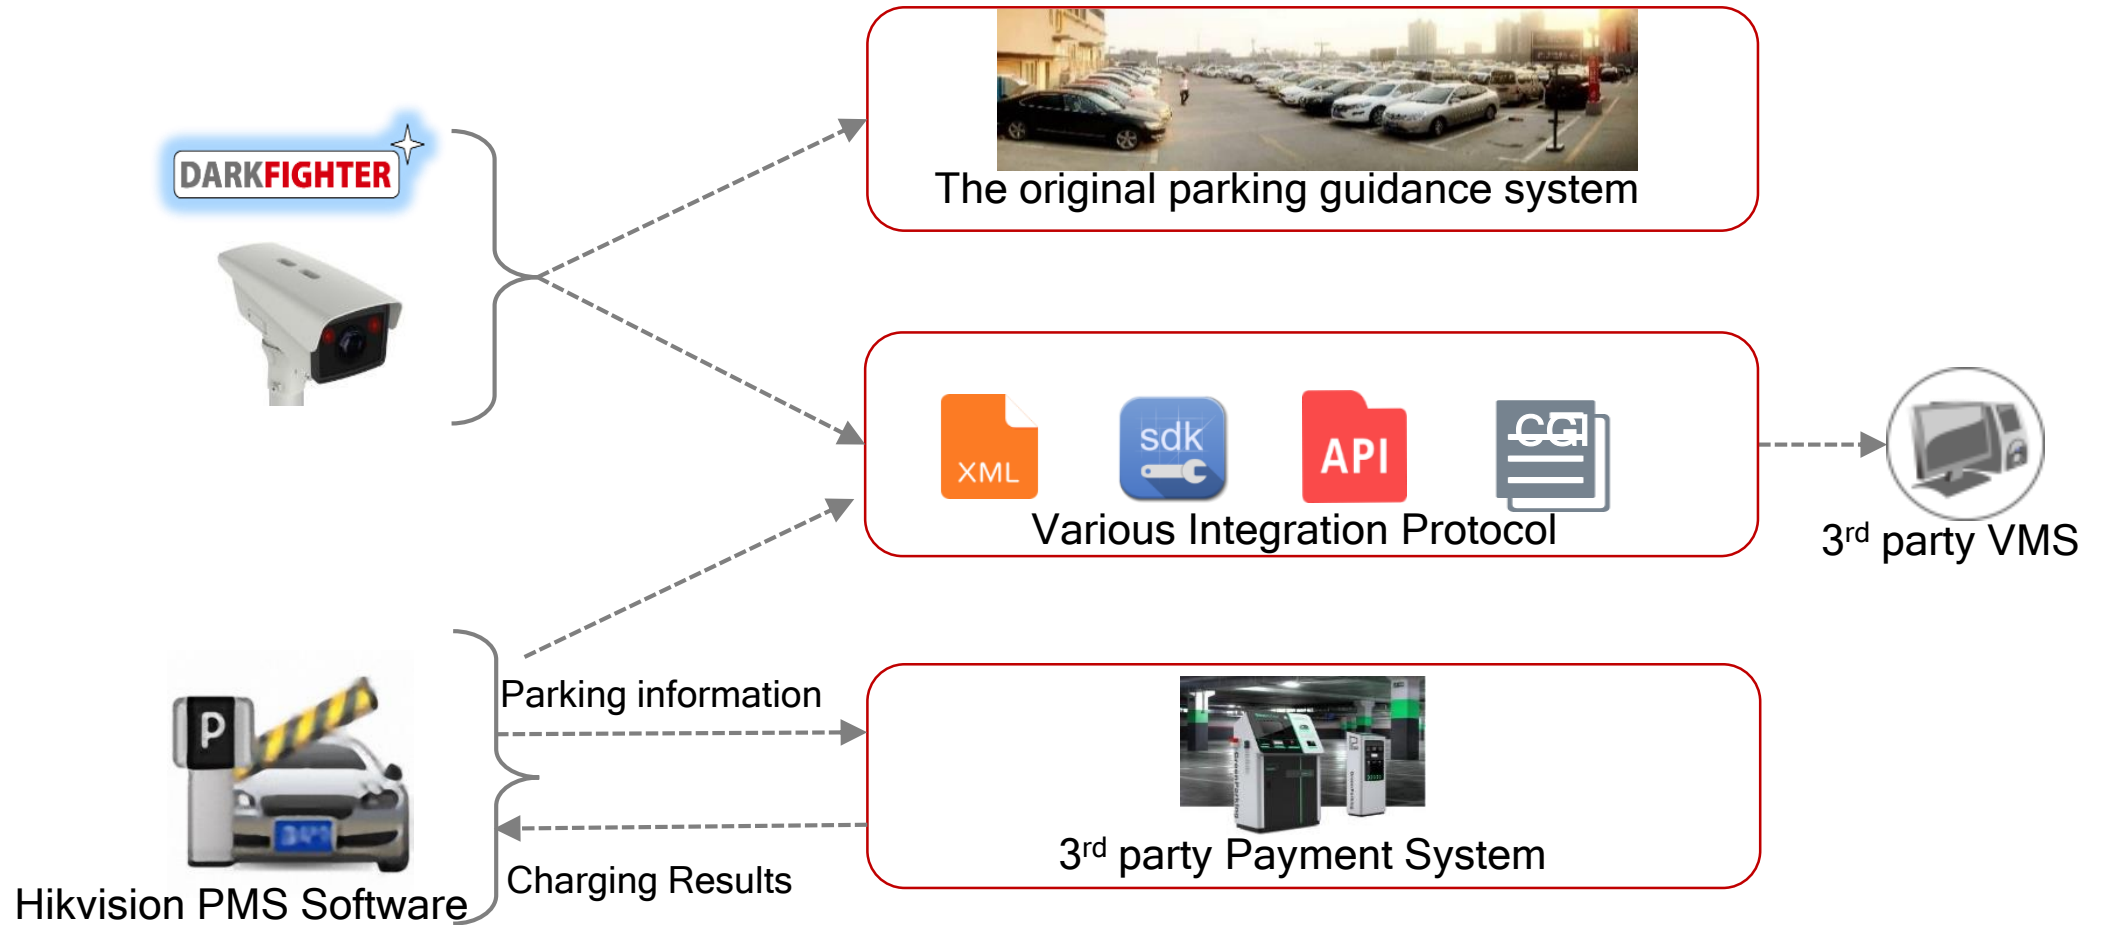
DARKFIGHTER

The original parking guidance system

XML

sdk

API

CGI

Various Integration Protocol

3<sup>rd</sup> party VMS

Parking information

3<sup>rd</sup> party Payment System

Charging Results

P

Hikvision PMS Software